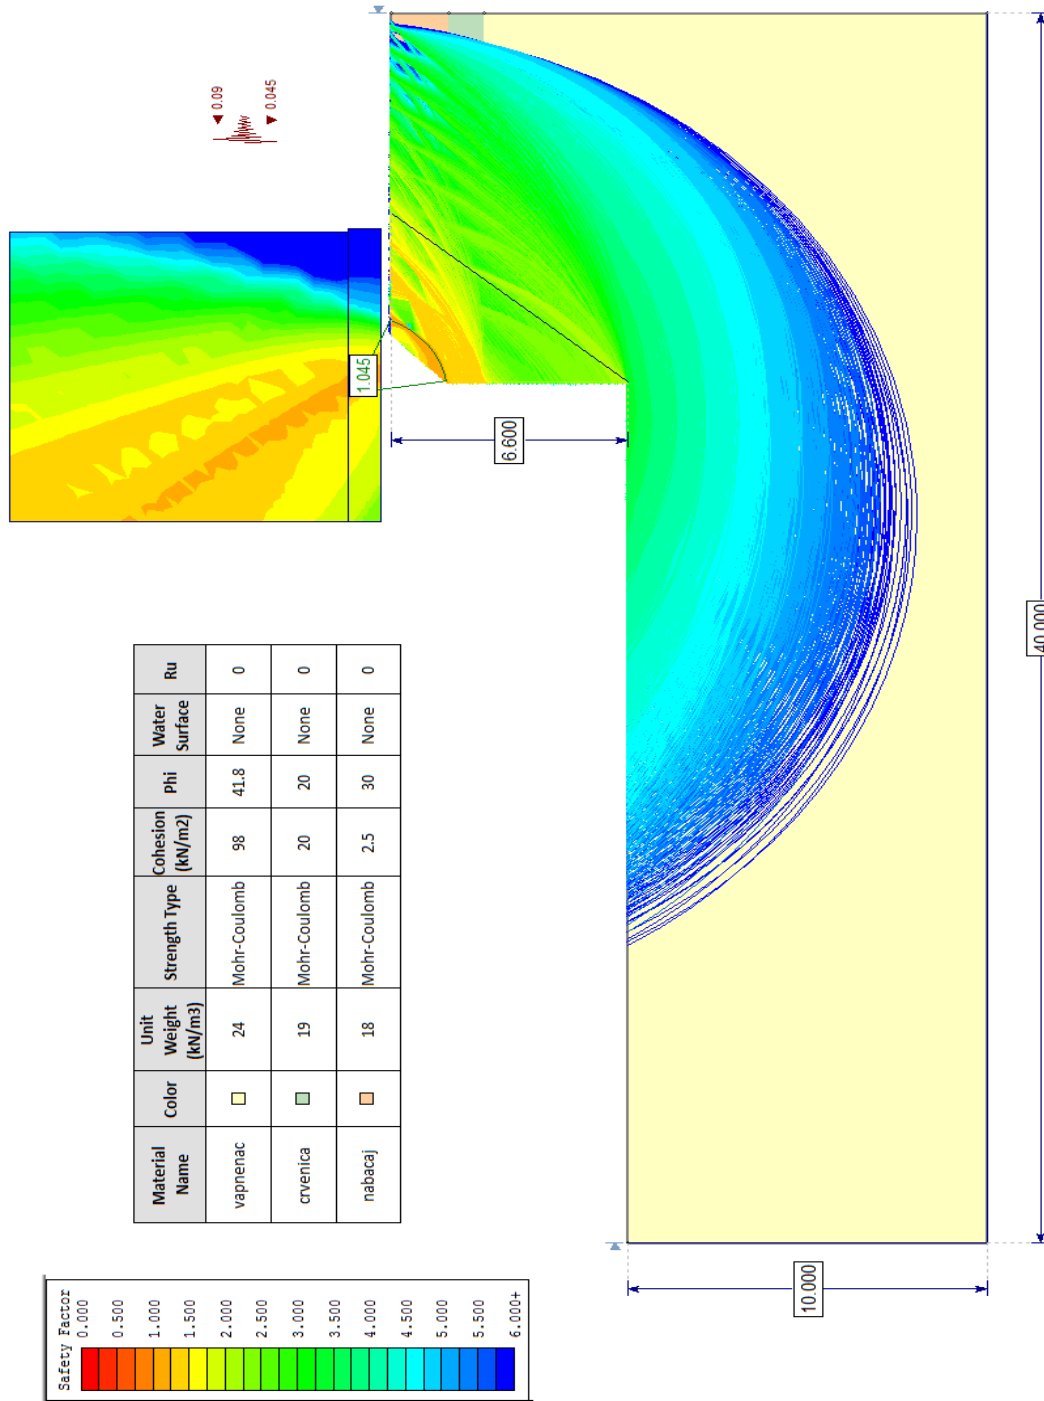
0.09
0.045

1.045

6.600

40.000

10.000

| Material Name | Color | Unit Weight (kN/m3) | Strength Type | Cohesion (kN/m2) | Phi | Water Surface | Ru |
|---|---|---|---|---|---|---|---|
| vapnenac | | 24 | Mohr-Coulomb | 98 | 41.8 | None | 0 |
| crvenica | | 19 | Mohr-Coulomb | 20 | 20 | None | 0 |
| nabacaj | | 18 | Mohr-Coulomb | 2.5 | 30 | None | 0 |

Safety Factor
0.000
0.500
1.000
1.500
2.000
2.500
3.000
3.500
4.000
4.500
5.000
5.500
6.000+